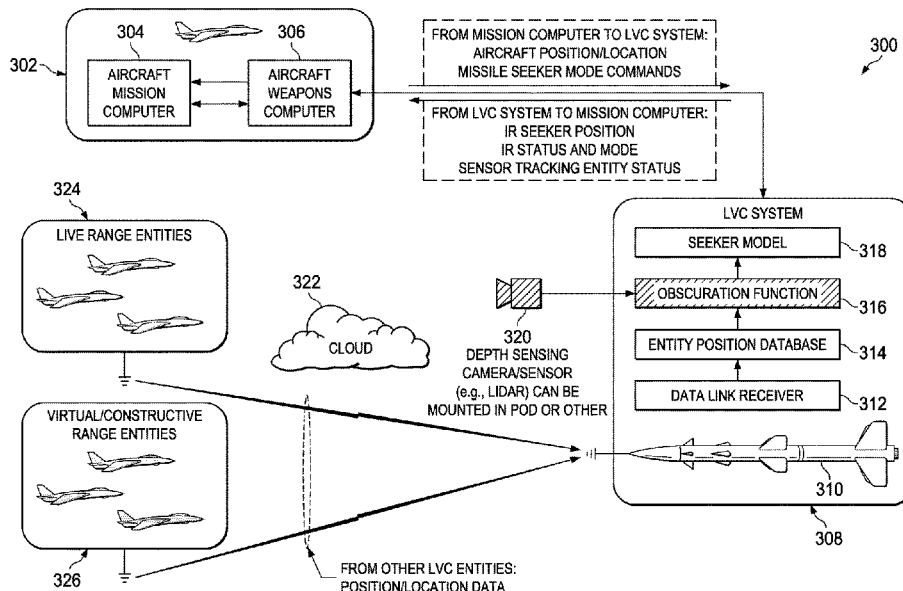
302
304
306
AIRCRAFT MISSION COMPUTER
AIRCRAFT WEAPONS COMPUTER

FROM MISSION COMPUTER TO LVC SYSTEM:
AIRCRAFT POSITION/LOCATION
MISSILE SEEKER MODE COMMANDS

FROM LVC SYSTEM TO MISSION COMPUTER:
IR SEEKER POSITION
IR STATUS AND MODE
SENSOR TRACKING ENTITY STATUS

300

324
LIVE RANGE ENTITIES

322
CLOUD

LVC SYSTEM
SEEKER MODEL
318
OBSCURATION FUNCTION
316
320
DEPTH SENSING CAMERA/SENSOR (e.g., LIDAR) CAN BE MOUNTED IN POD OR OTHER
ENTITY POSITION DATABASE
314
DATA LINK RECEIVER
312

VIRTUAL/CONSTRUCTIVE RANGE ENTITIES

310
308
326

FROM OTHER LVC ENTITIES:
POSITION/LOCATION DATA